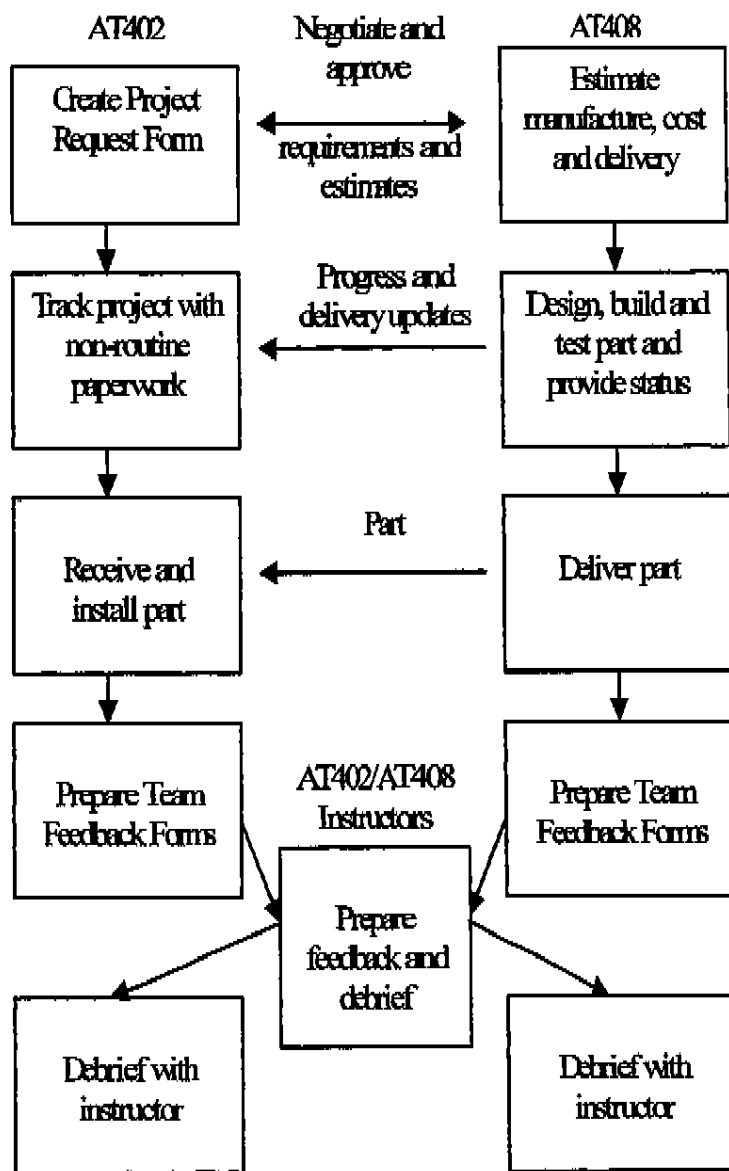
AT402

Negotiate and approve

AT408

Create Project Request Form

requirements and estimates

Estimate manufacture, cost and delivery

Progress and delivery updates

Track project with non-routine paperwork

Design, build and test part and provide status

Part

Receive and install part

Deliver part

Prepare Team Feedback Forms

AT402/AT408 Instructors

Prepare Team Feedback Forms

Prepare feedback and debrief

Debrief with instructor

Debrief with instructor